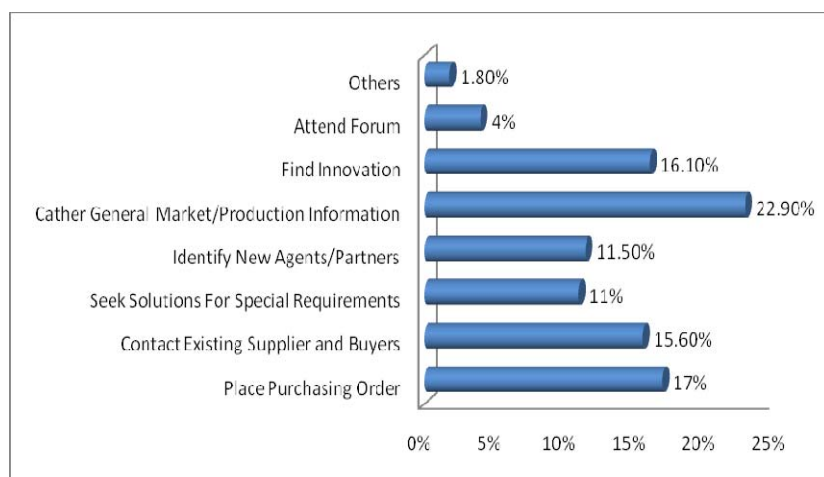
Others 1.80%
Attend Forum 4%
Find Innovation 16.10%
Cather General Market/Production Information 22.90%
Identify New Agents/Partners 11.50%
Seek Solutions For Special Requirements 11%
Contact Existing Supplier and Buyers 15.60%
Place Purchasing Order 17%

0% 5% 10% 15% 20% 25%